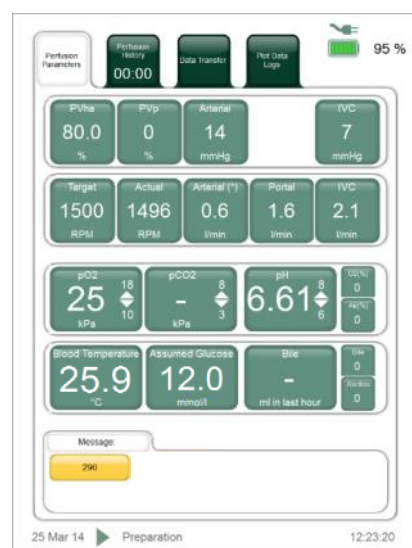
Perfusion Parameters

Perfusion History
00:00

Data Transfer

Plot Data Logs

95 %

PVha
80.0
%

PVp
0
%

Arterial
14
mmHg

IVC
7
mmHg

Target
1500
RPM

Actual
1496
RPM

Arterial (*)
0.6
l/min

Portal
1.6
l/min

IVC
2.1
l/min

pO2
25
18
10
kPa

pCO2
-
8
3
kPa

pH
6.61
8
6

O2(%)
0

Air(%)
0

Blood Temperature
25.9
°C

Assumed Glucose
12.0
mmol/l

Bile
-
ml in last hour

Bile
0

Ascites
0

Message:

290

25 Mar 14
Preparation
12:23:20